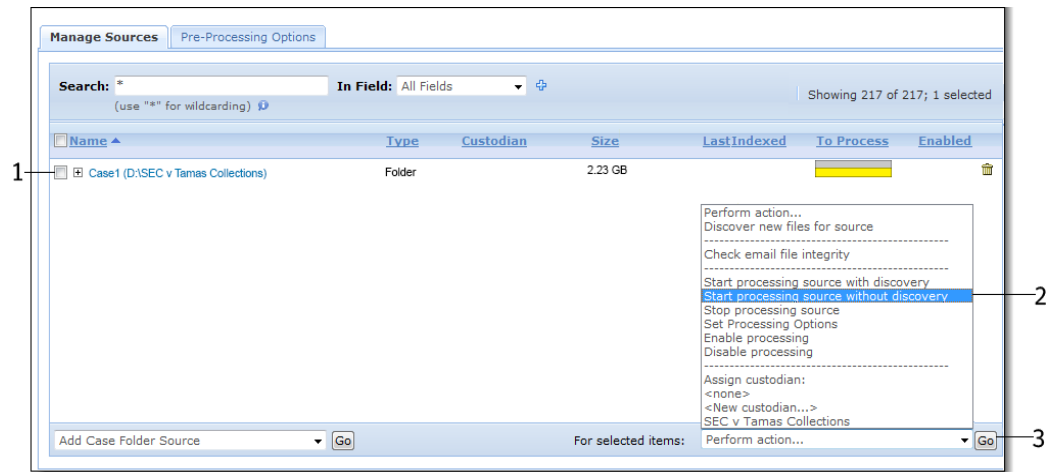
Manage Sources | Pre-Processing Options

Search: *
(use "*" for wildcarding)
In Field: All Fields

Showing 217 of 217; 1 selected

| Name ▲ | Type | Custodian | Size | LastIndexed | To Process | Enabled |
|---|---|---|---|---|---|---|
| Case1 (D:\SEC v Tamas Collections) | Folder | | 2.23 GB | | | |

1

Perform action...
Discover new files for source
--------------------------------------------
Check email file integrity
--------------------------------------------
Start processing source with discovery
Start processing source without discovery
Stop processing source
Set Processing Options
Enable processing
Disable processing
--------------------------------------------
Assign custodian:
<none>
<New custodian...>
SEC v Tamas Collections

2

Add Case Folder Source Go
For selected items: Perform action... Go

3